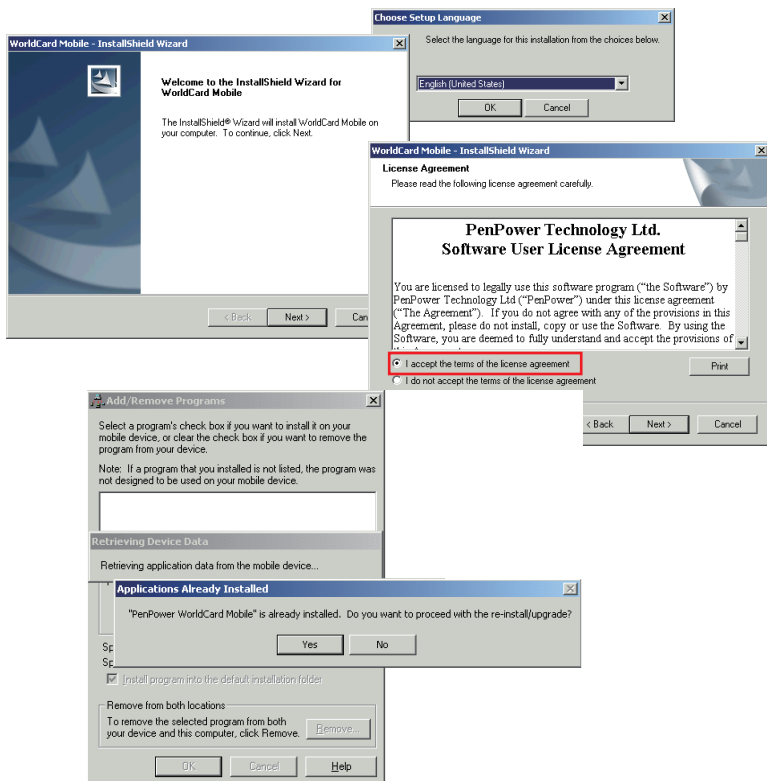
WorldCard Mobile - InstallShield Wizard

Welcome to the InstallShield Wizard for WorldCard Mobile

The InstallShield® Wizard will install WorldCard Mobile on your computer. To continue, click Next.

< Back | Next > | Can

Choose Setup Language

Select the language for this installation from the choices below.

English (United States)

OK | Cancel

WorldCard Mobile - InstallShield Wizard

License Agreement

Please read the following license agreement carefully.

PenPower Technology Ltd.
Software User License Agreement

You are licensed to legally use this software program (“the Software”) by PenPower Technology Ltd (“PenPower”) under this license agreement (“The Agreement”). If you do not agree with any of the provisions in this Agreement, please do not install, copy or use the Software. By using the Software, you are deemed to fully understand and accept the provisions of

I accept the terms of the license agreement

I do not accept the terms of the license agreement

Print

< Back | Next > | Cancel

Add/Remove Programs

Select a program's check box if you want to install it on your mobile device, or clear the check box if you want to remove the program from your device.

Note: If a program that you installed is not listed, the program was not designed to be used on your mobile device.

Retrieving Device Data

Retrieving application data from the mobile device...

Applications Already Installed

"PenPower WorldCard Mobile" is already installed. Do you want to proceed with the re-install/upgrade?

Yes | No

Sp
Sp

Install program into the default installation folder

Remove from both locations

To remove the selected program from both your device and this computer, click Remove.

Remove...

OK | Cancel | Help